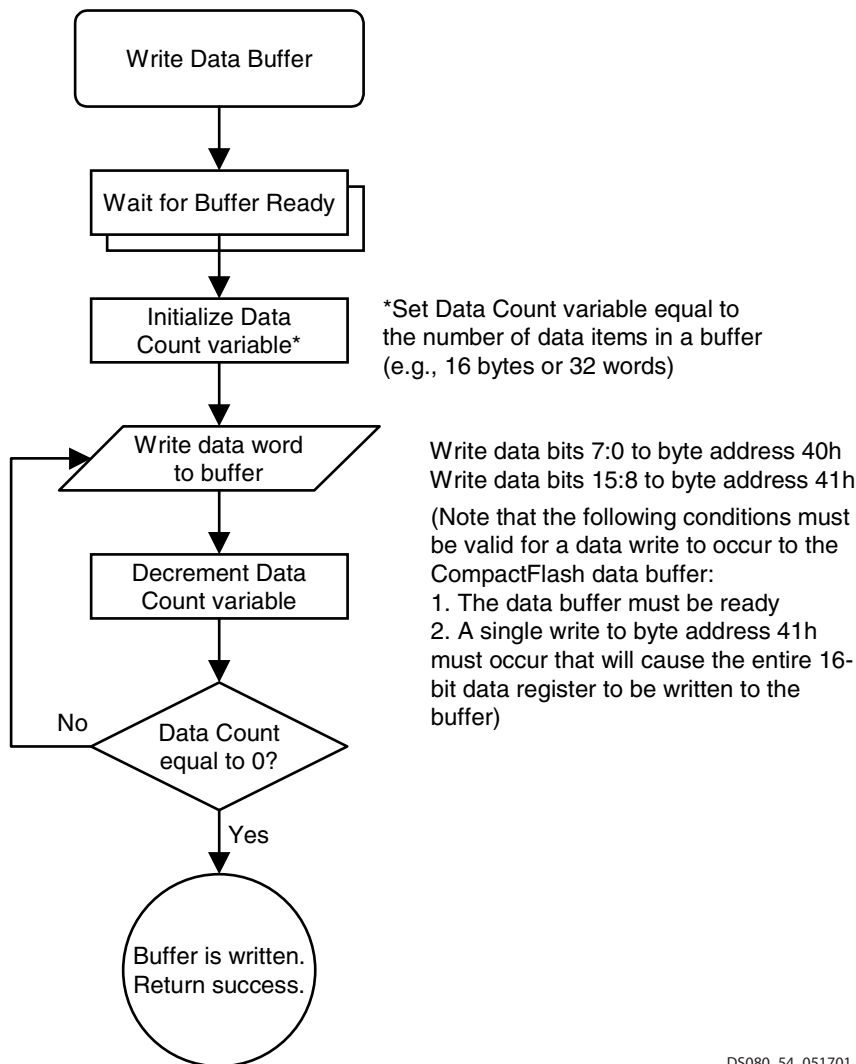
Write Data Buffer

Wait for Buffer Ready

Initialize Data Count variable*

*Set Data Count variable equal to the number of data items in a buffer (e.g., 16 bytes or 32 words)

Write data word to buffer

Write data bits 7:0 to byte address 40h
Write data bits 15:8 to byte address 41h

(Note that the following conditions must be valid for a data write to occur to the CompactFlash data buffer:
1. The data buffer must be ready
2. A single write to byte address 41h must occur that will cause the entire 16-bit data register to be written to the buffer)

Decrement Data Count variable

No

Data Count equal to 0?

Yes

Buffer is written. Return success.

DS080_54_051701